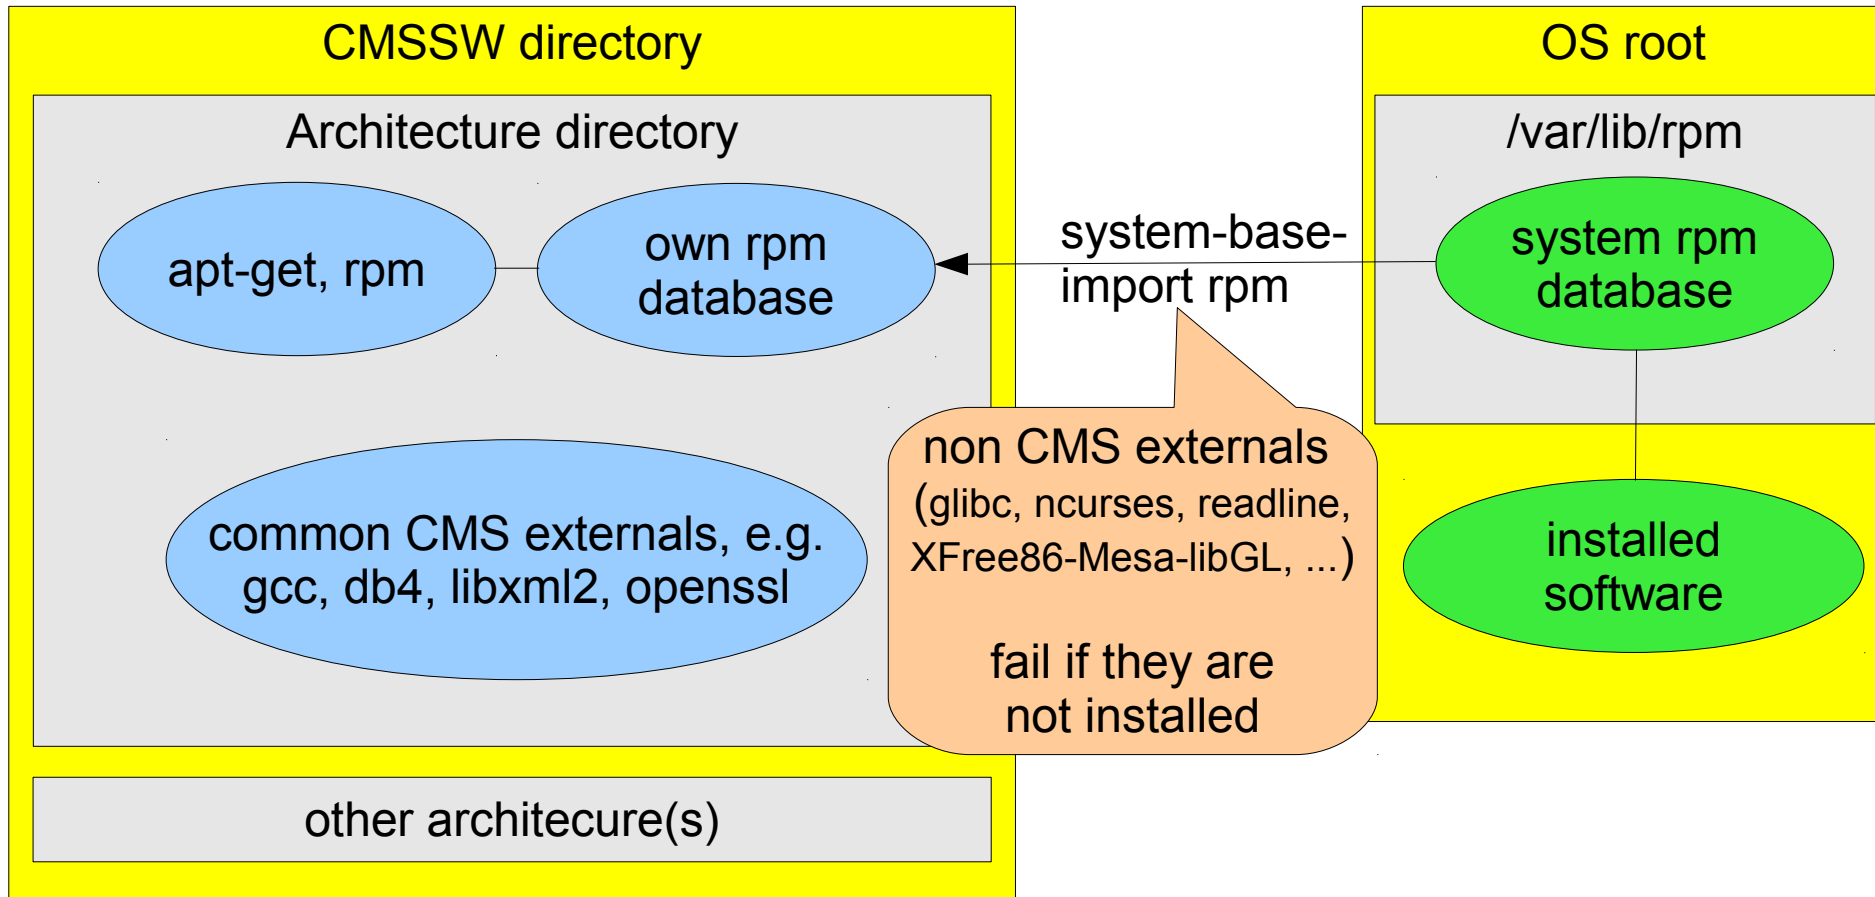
CMSSW directory

Architecture directory

apt-get, rpm

own rpm database

common CMS externals, e.g. gcc, db4, libxml2, openssl

other architecure(s)

system-base-import rpm

non CMS externals (glibc, ncurses, readline, XFree86-Mesa-libGL, ...)

fail if they are not installed

OS root

/var/lib/rpm

system rpm database

installed software